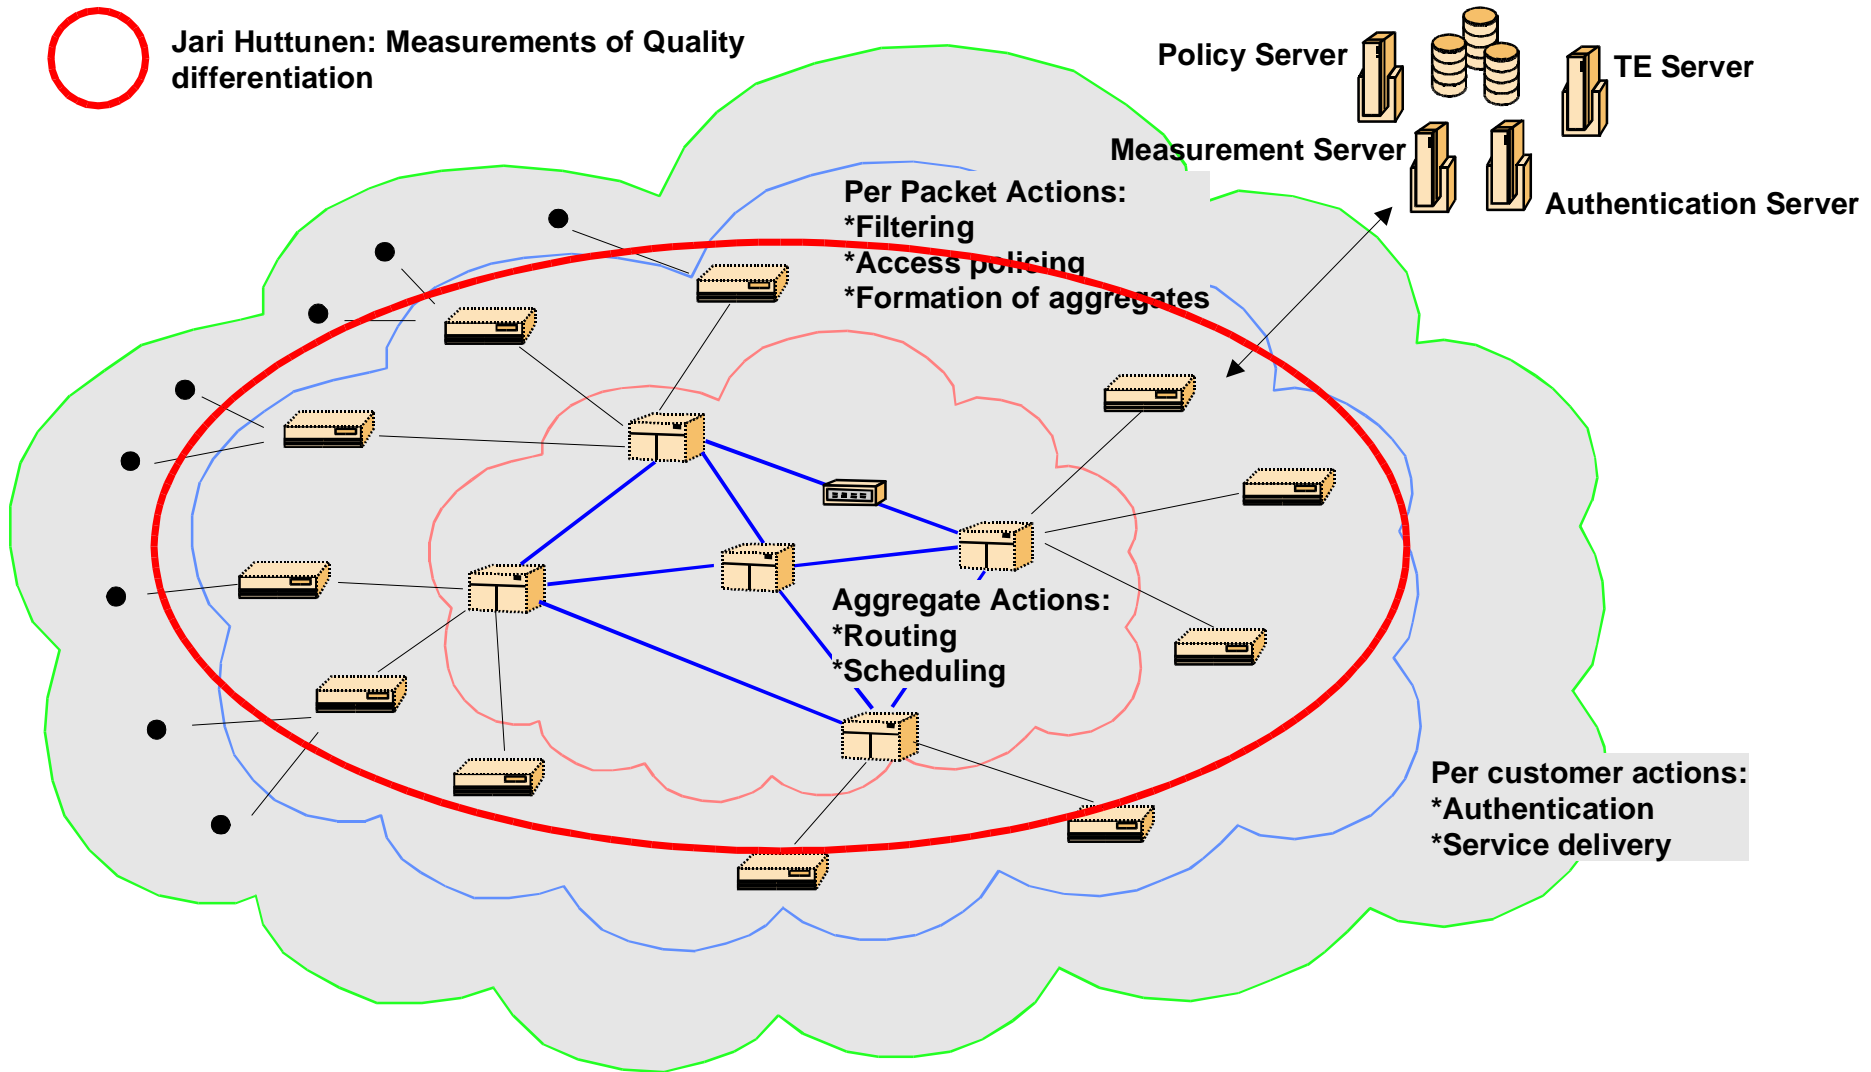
Jari Huttunen: Measurements of Quality differentiation

Policy Server

TE Server

Measurement Server

Authentication Server

Per Packet Actions:
*Filtering
*Access policing
*Formation of aggregates

Aggregate Actions:
*Routing
*Scheduling

Per customer actions:
*Authentication
*Service delivery